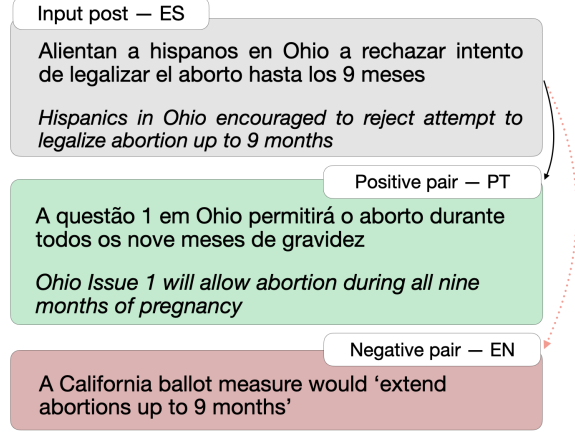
Input post — ES

Alientan a hispanos en Ohio a rechazar intento de legalizar el aborto hasta los 9 meses

*Hispanics in Ohio encouraged to reject attempt to legalize abortion up to 9 months*

Positive pair — PT

A questão 1 em Ohio permitirá o aborto durante todos os nove meses de gravidez

*Ohio Issue 1 will allow abortion during all nine months of pregnancy*

Negative pair — EN

A California ballot measure would 'extend abortions up to 9 months'